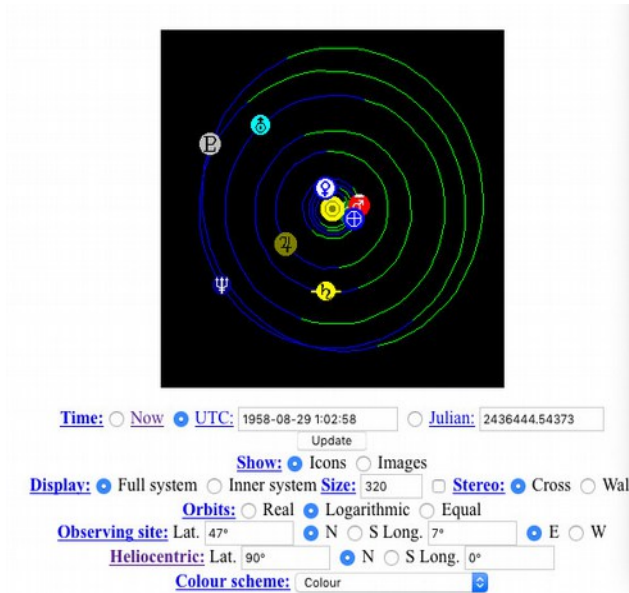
♇ ♅ ♀ ♂ ⊕ ♃ ♆ ♄

Time: Now UTC: 1958-08-29 1:02:58 Julian: 2436444.54373

Update

Show: Icons Images

Display: Full system Inner system Size: 320 Stereo: Cross Wal

Orbits: Real Logarithmic Equal

Observing site: Lat. 47° N S Long. 7° E W

Heliocentric: Lat. 90° N S Long. 0°

Colour scheme: Colour